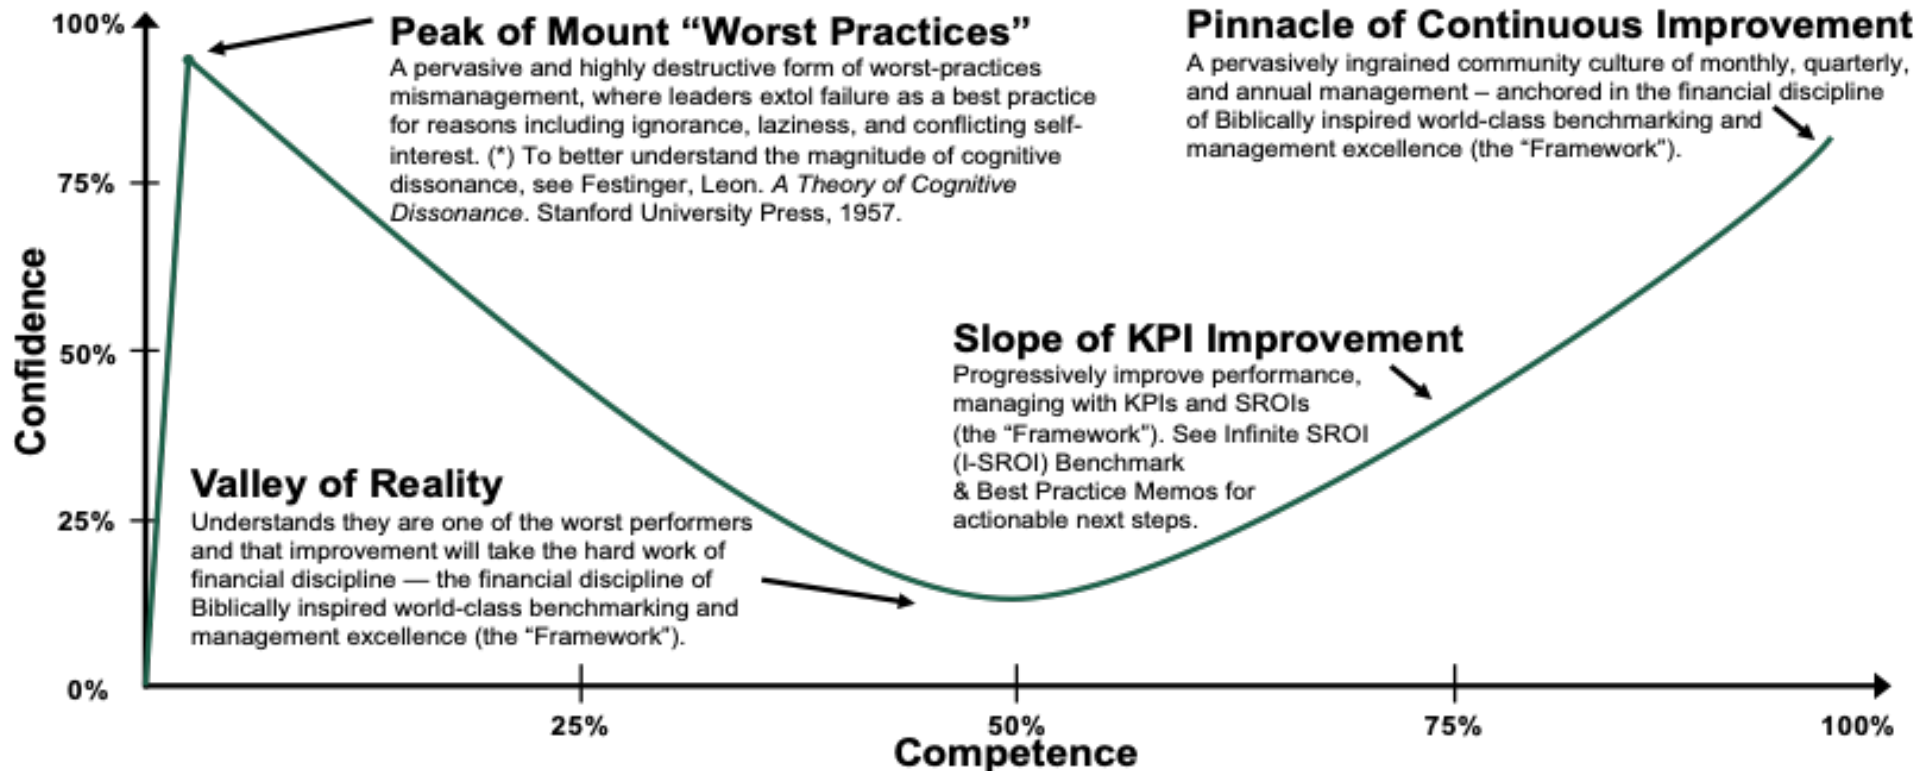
Peak of Mount "Worst Practices"
A pervasive and highly destructive form of worst-practices mismanagement, where leaders extol failure as a best practice for reasons including ignorance, laziness, and conflicting self-interest. (*) To better understand the magnitude of cognitive dissonance, see Festinger, Leon. *A Theory of Cognitive Dissonance*. Stanford University Press, 1957.

Pinnacle of Continuous Improvement
A pervasively ingrained community culture of monthly, quarterly, and annual management – anchored in the financial discipline of Biblically inspired world-class benchmarking and management excellence (the "Framework").

Slope of KPI Improvement
Progressively improve performance, managing with KPIs and SROIs (the "Framework"). See Infinite SROI (I-SROI) Benchmark & Best Practice Memos for actionable next steps.

Valley of Reality
Understands they are one of the worst performers and that improvement will take the hard work of financial discipline — the financial discipline of Biblically inspired world-class benchmarking and management excellence (the "Framework").

100%
75%
50%
25%
0%
Confidence

25%
50%
75%
100%
Competence